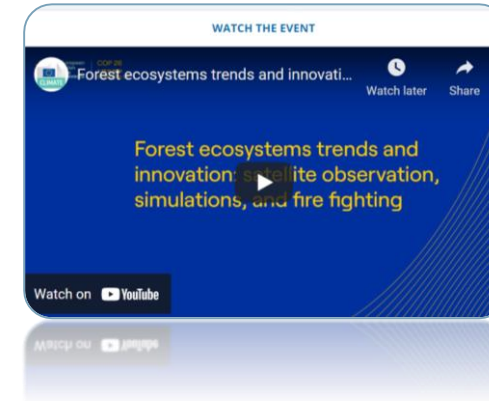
WATCH THE EVENT

COP 26

CLIMATE

Forest ecosystems trends and innovati...

Watch later

Share

Forest ecosystems trends and innovation: satellite observation, simulations, and fire fighting

Watch on YouTube